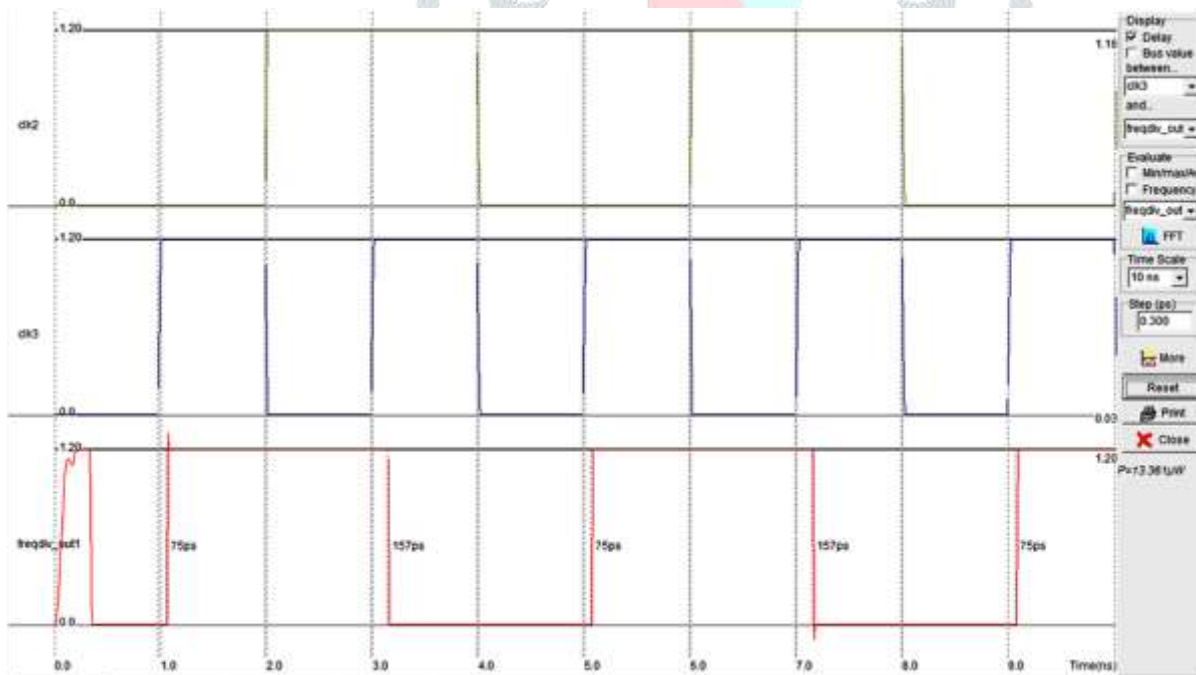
1.20
1.19
clk2
0.0
1.20
clk3
0.0
0.03
1.20
1.20
freqdiv_out1
75ps
157ps
75ps
157ps
75ps
0.0
0.0
1.0
2.0
3.0
4.0
5.0
6.0
7.0
8.0
9.0
Time(ns)

Display
☑ Delay
☐ Bus value
between...
clk3
and...
freqdiv_out
Evaluate
☐ Min/max/Av
☐ Frequency
freqdiv_out
FFT
Time Scale
10 ns
Step (ps)
0.300
More
Reset
Print
Close
P=13.36 uW